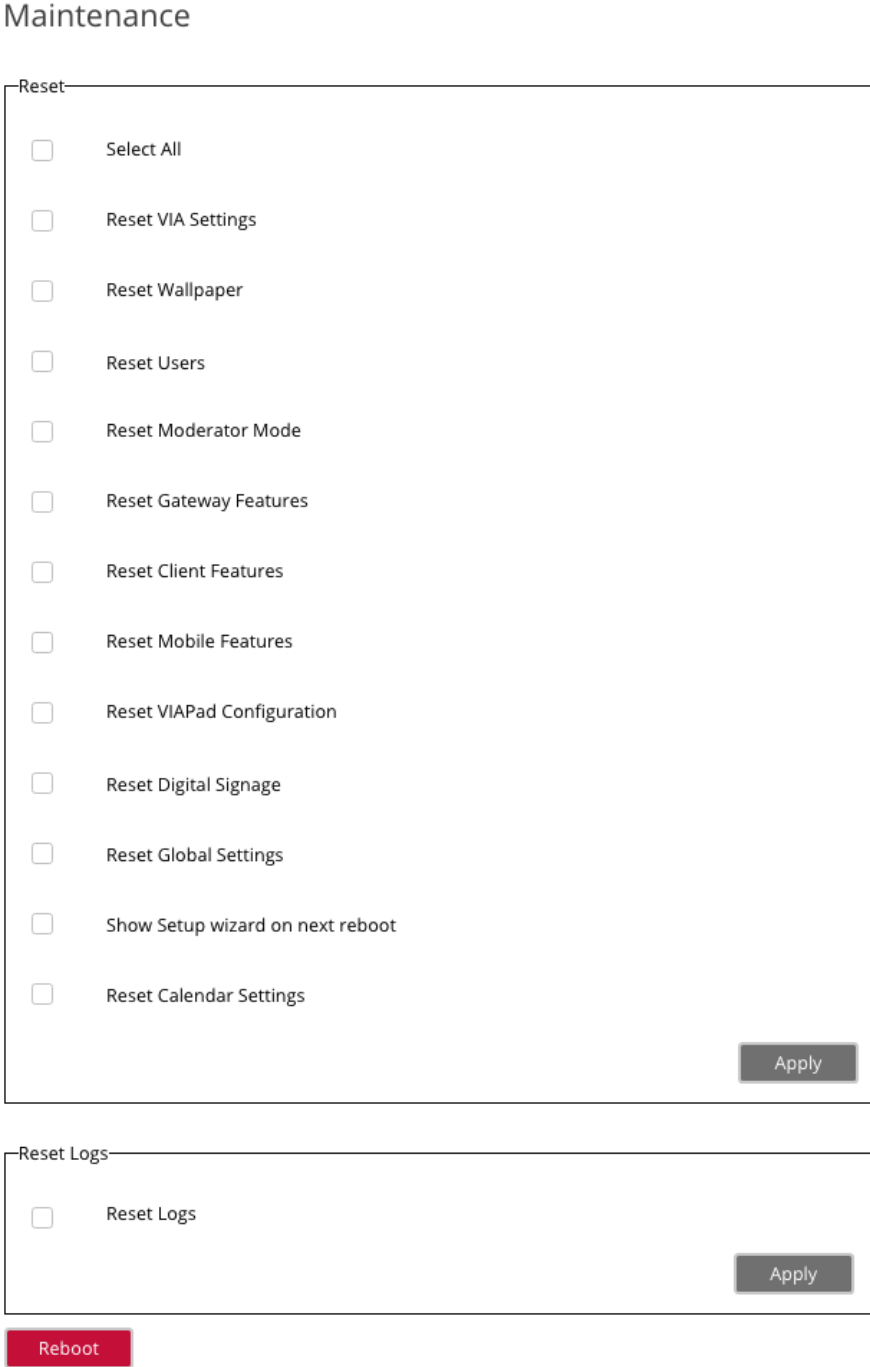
Maintenance

Reset

Select All

Reset VIA Settings

Reset Wallpaper

Reset Users

Reset Moderator Mode

Reset Gateway Features

Reset Client Features

Reset Mobile Features

Reset VIAPad Configuration

Reset Digital Signage

Reset Global Settings

Show Setup wizard on next reboot

Reset Calendar Settings

Apply

Reset Logs

Reset Logs

Apply

Reboot